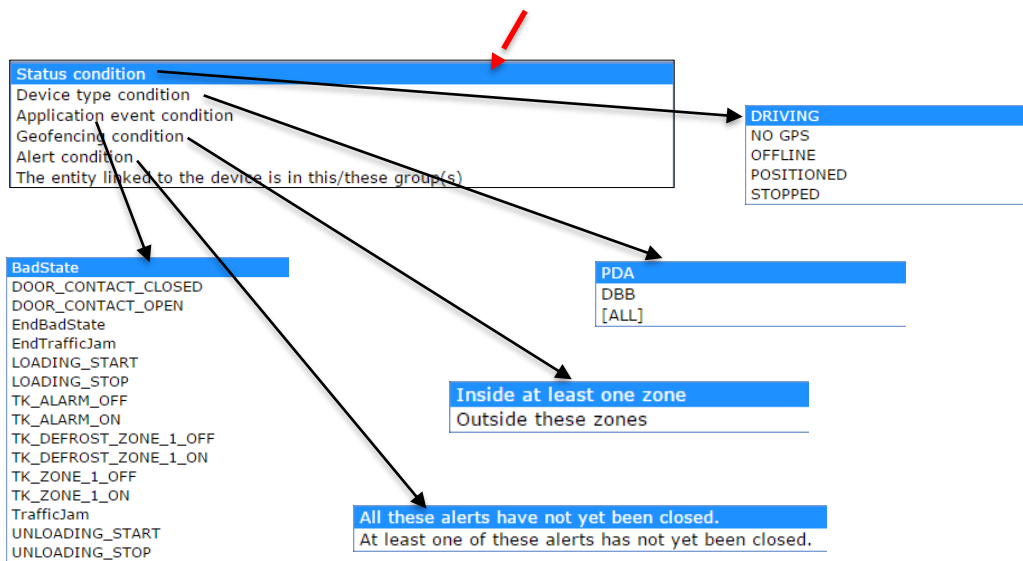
Status condition
Device type condition
Application event condition
Geofencing condition
Alert condition
The entity linked to the device is in this/these group(s)

DRIVING
NO GPS
OFFLINE
POSITIONED
STOPPED

PDA
DBB
[ALL]

Inside at least one zone
Outside these zones

BadState
DOOR_CONTACT_CLOSED
DOOR_CONTACT_OPEN
EndBadState
EndTrafficJam
LOADING_START
LOADING_STOP
TK_ALARM_OFF
TK_ALARM_ON
TK_DEFROST_ZONE_1_OFF
TK_DEFROST_ZONE_1_ON
TK_ZONE_1_OFF
TK_ZONE_1_ON
TrafficJam
UNLOADING_START
UNLOADING_STOP

All these alerts have not yet been closed.
At least one of these alerts has not yet been closed.